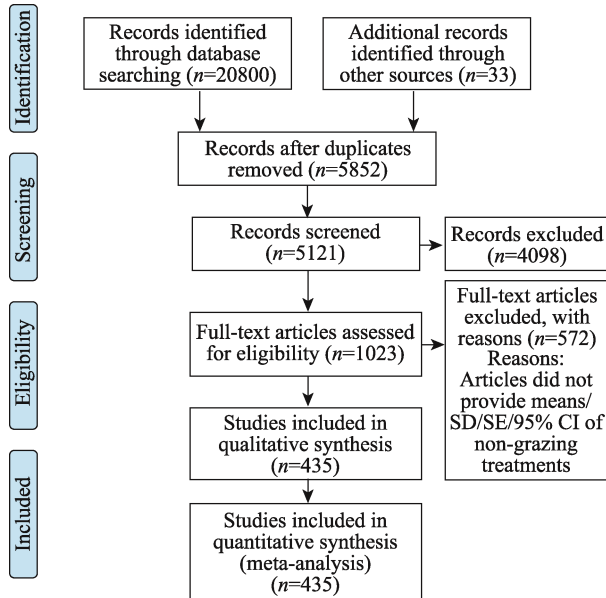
Identification

Records identified through database searching ($n$=20800)

Additional records identified through other sources ($n$=33)

Records after duplicates removed ($n$=5852)

Screening

Records screened ($n$=5121)

Records excluded ($n$=4098)

Eligibility

Full-text articles assessed for eligibility ($n$=1023)

Full-text articles excluded, with reasons ($n$=572) Reasons: Articles did not provide means/ SD/SE/95% CI of non-grazing treatments

Studies included in qualitative synthesis ($n$=435)

Included

Studies included in quantitative synthesis (meta-analysis) ($n$=435)